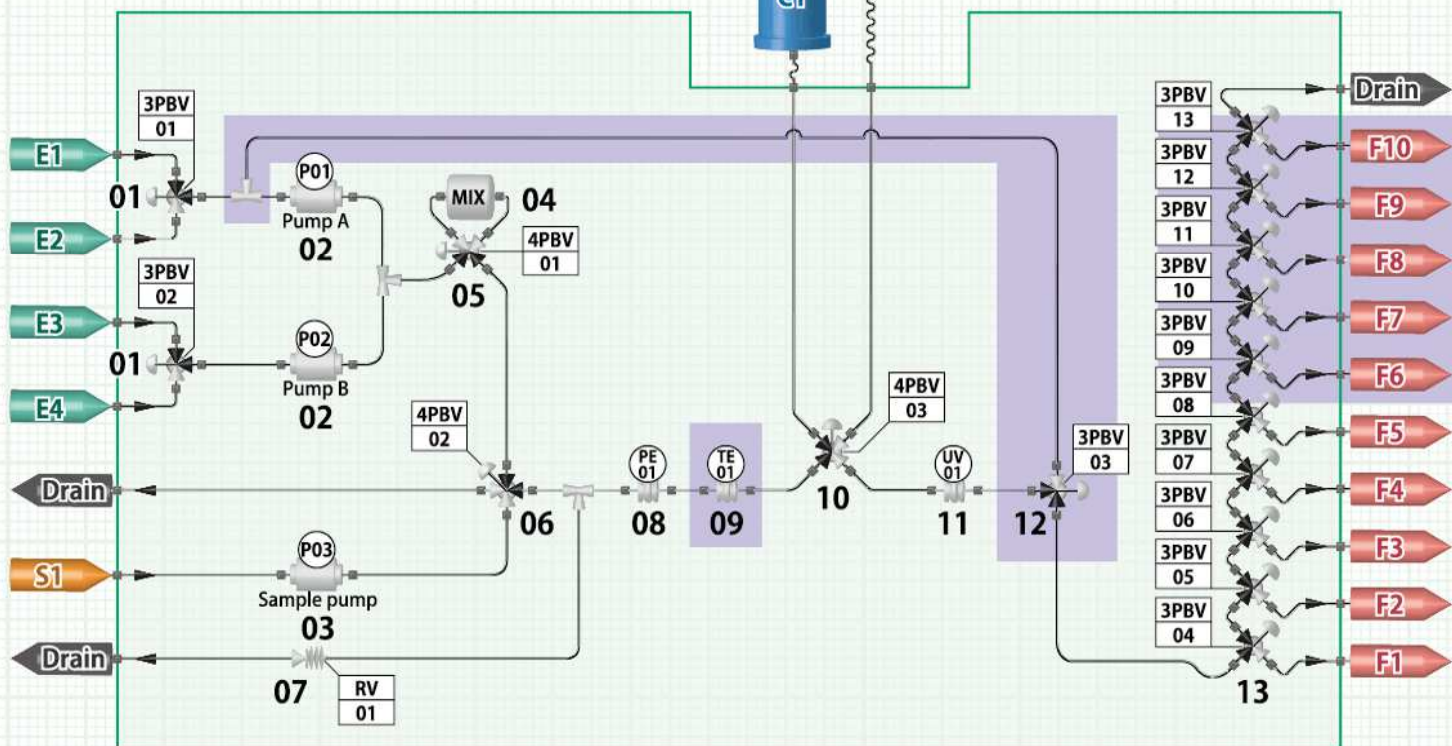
C1

3PBV 01

E1

01

E2

P01

Pump A

02

MIX

04

4PBV 01

05

3PBV 02

E3

01

P02

Pump B

02

E4

4PBV 02

Drain

06

PE 01

08

TE 01

09

4PBV 03

10

UV 01

11

3PBV 03

12

P03

S1

Sample pump

03

Drain

07

RV 01

Drain

3PBV 13

F10

3PBV 12

F9

3PBV 11

F8

3PBV 10

F7

3PBV 09

F6

3PBV 08

F5

3PBV 07

F4

3PBV 06

F3

3PBV 05

F2

3PBV 04

F1

13